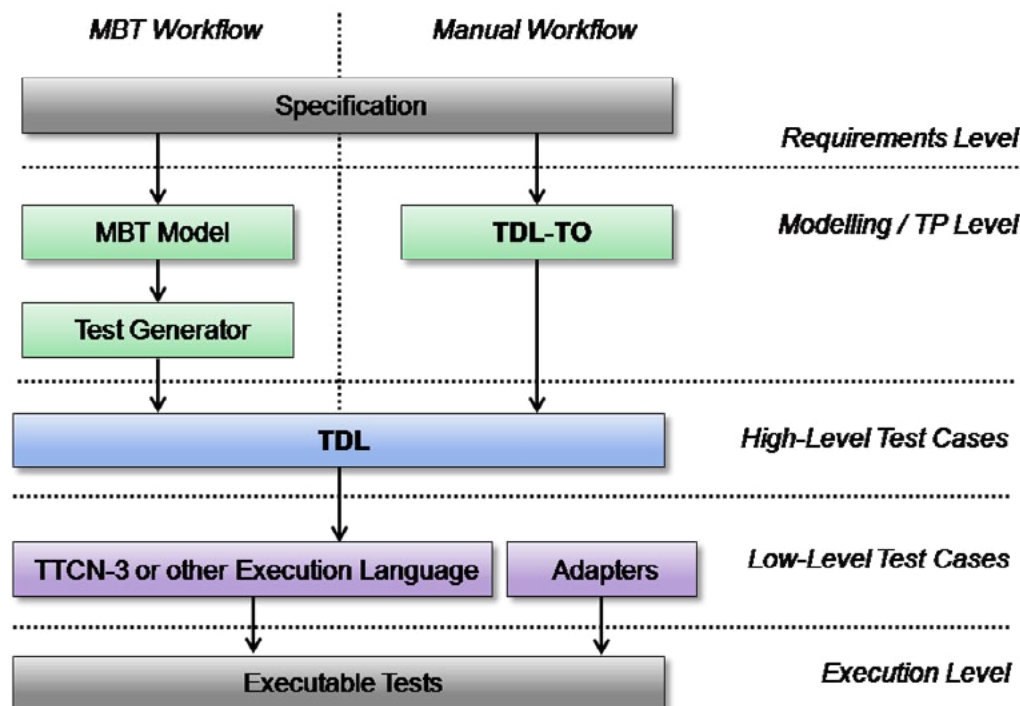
MBT Workflow

Manual Workflow

Specification

Requirements Level

MBT Model

TDL-TO

Modelling / TP Level

Test Generator

TDL

High-Level Test Cases

TTCN-3 or other Execution Language

Adapters

Low-Level Test Cases

Executable Tests

Execution Level